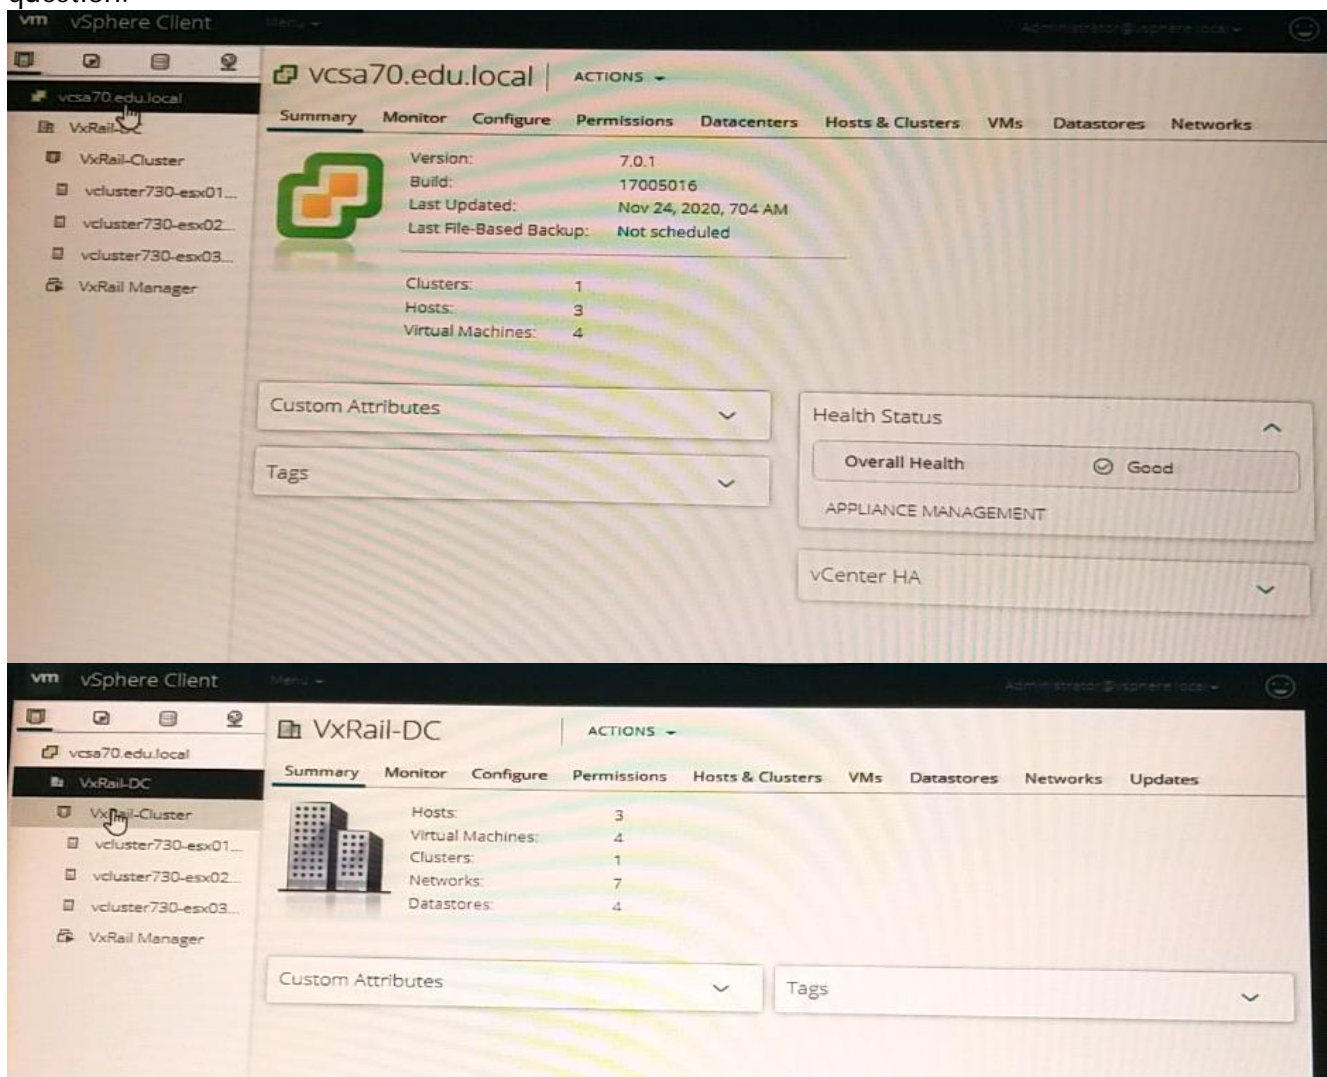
question:

vm vSphere Client Menu

Administrator@vsphere.local

vcsa70.edu.local
VxRail-DC
VxRail-Cluster
vcluster730-esx01...
vcluster730-esx02...
vcluster730-esx03...
VxRail Manager

vcsa70.edu.local | ACTIONS

Summary Monitor Configure Permissions Datacenters Hosts & Clusters VMs Datastores Networks

Version: 7.0.1
Build: 17005016
Last Updated: Nov 24, 2020, 7:04 AM
Last File-Based Backup: Not scheduled

Clusters: 1
Hosts: 3
Virtual Machines: 4

Custom Attributes

Tags

Health Status

Overall Health Good

APPLIANCE MANAGEMENT

vCenter HA

vm vSphere Client Menu

Administrator@vsphere.local

vcsa70.edu.local
VxRail-DC
VxRail-Cluster
vcluster730-esx01...
vcluster730-esx02...
vcluster730-esx03...
VxRail Manager

VxRail-DC | ACTIONS

Summary Monitor Configure Permissions Hosts & Clusters VMs Datastores Networks Updates

Hosts: 3
Virtual Machines: 4
Clusters: 1
Networks: 7
Datastores: 4

Custom Attributes

Tags